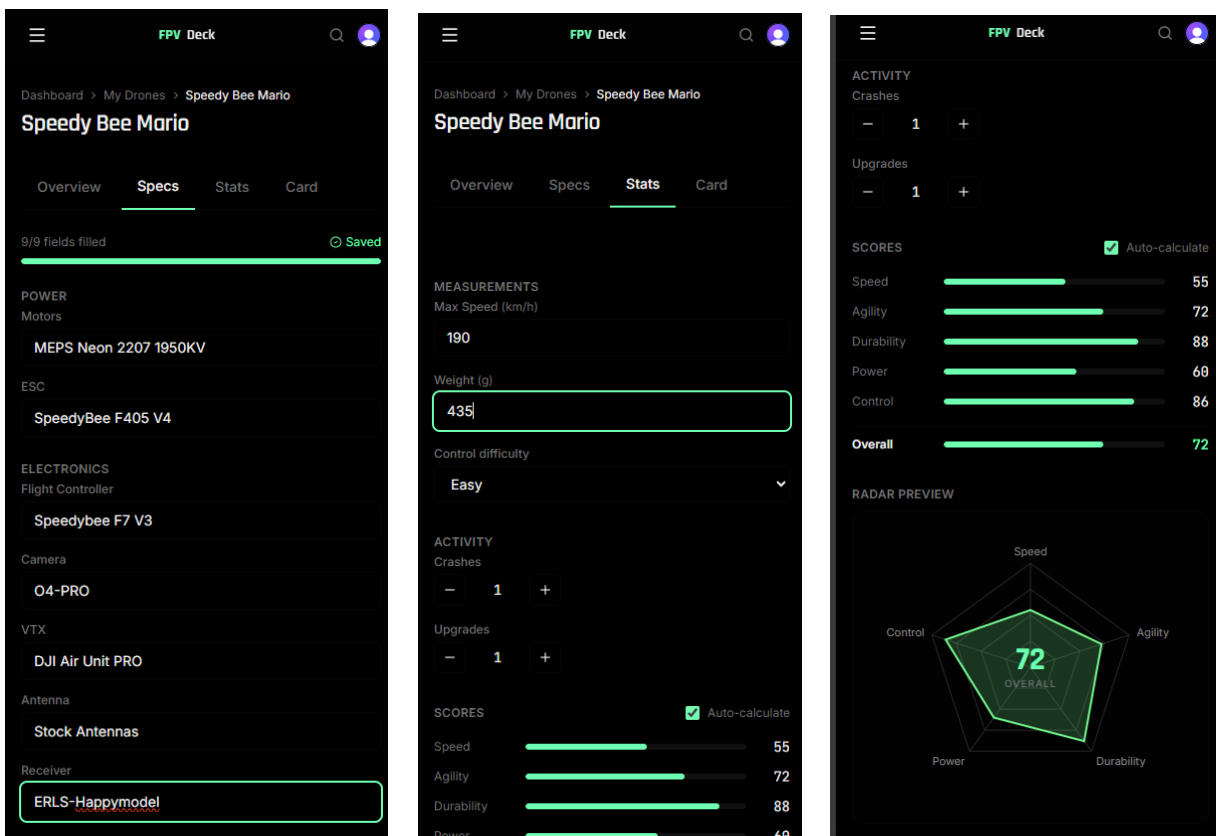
FPV Deck

Dashboard > My Drones > Speedy Bee Mario

Speedy Bee Mario

Overview Specs Stats Card

9/9 fields filled
Saved

POWER
Motors
MEPS Neon 2207 1950KV

ESC
SpeedyBee F405 V4

ELECTRONICS
Flight Controller
Speedybee F7 V3

Camera
O4-PRO

VTX
DJI Air Unit PRO

Antenna
Stock Antennas

Receiver
ERLS-Happymodel

FPV Deck

Dashboard > My Drones > Speedy Bee Mario

Speedy Bee Mario

Overview Specs Stats Card

MEASUREMENTS
Max Speed (km/h)
190

Weight (g)
435

Control difficulty
Easy

ACTIVITY
Crashes
− 1 +

Upgrades
− 1 +

SCORES
Auto-calculate

| | |
|---|---|
| Speed | 55 |
| Agility | 72 |
| Durability | 88 |
| Power | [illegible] |

FPV Deck

ACTIVITY
Crashes
− 1 +

Upgrades
− 1 +

SCORES
Auto-calculate

| | |
|---|---|
| Speed | 55 |
| Agility | 72 |
| Durability | 88 |
| Power | 60 |
| Control | 86 |
| Overall | 72 |

RADAR PREVIEW

Speed
Control
Agility
72
OVERALL
Power
Durability